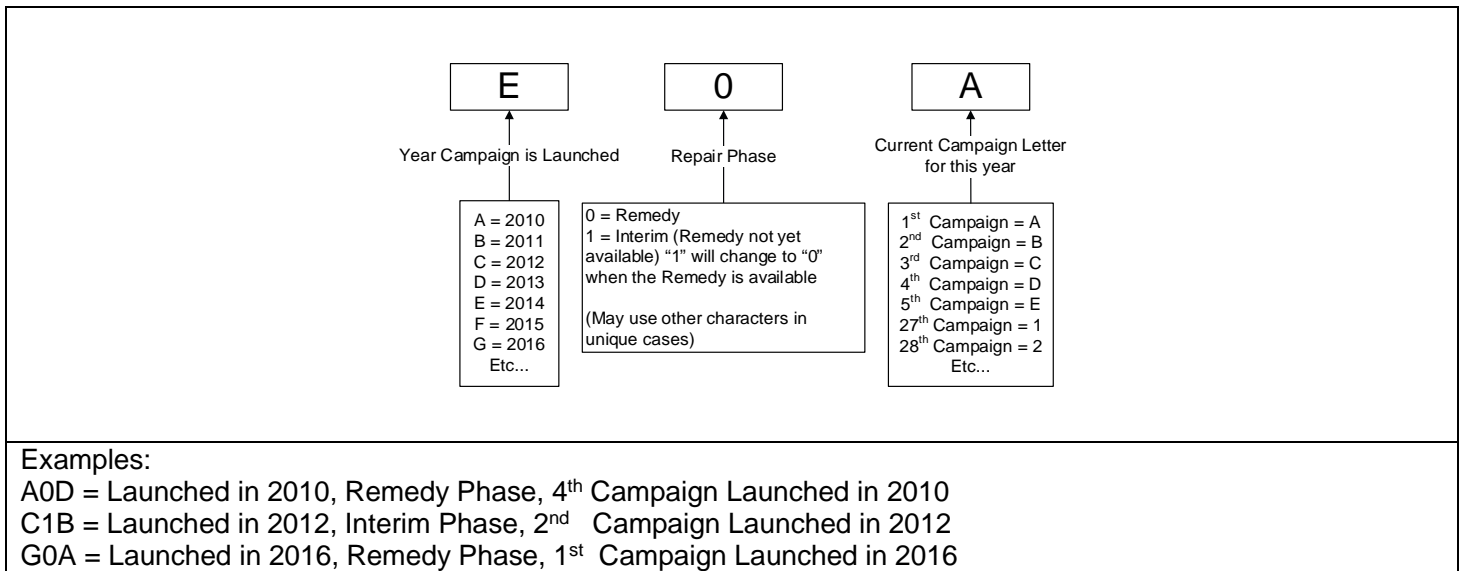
E

0

A

Year Campaign is Launched

Repair Phase

Current Campaign Letter for this year

A = 2010
B = 2011
C = 2012
D = 2013
E = 2014
F = 2015
G = 2016
Etc...

0 = Remedy
1 = Interim (Remedy not yet available) "1" will change to "0" when the Remedy is available

(May use other characters in unique cases)

1$^{st}$ Campaign = A
2$^{nd}$ Campaign = B
3$^{rd}$ Campaign = C
4$^{th}$ Campaign = D
5$^{th}$ Campaign = E
27$^{th}$ Campaign = 1
28$^{th}$ Campaign = 2
Etc...

Examples:
A0D = Launched in 2010, Remedy Phase, 4$^{th}$ Campaign Launched in 2010
C1B = Launched in 2012, Interim Phase, 2$^{nd}$ Campaign Launched in 2012
G0A = Launched in 2016, Remedy Phase, 1$^{st}$ Campaign Launched in 2016